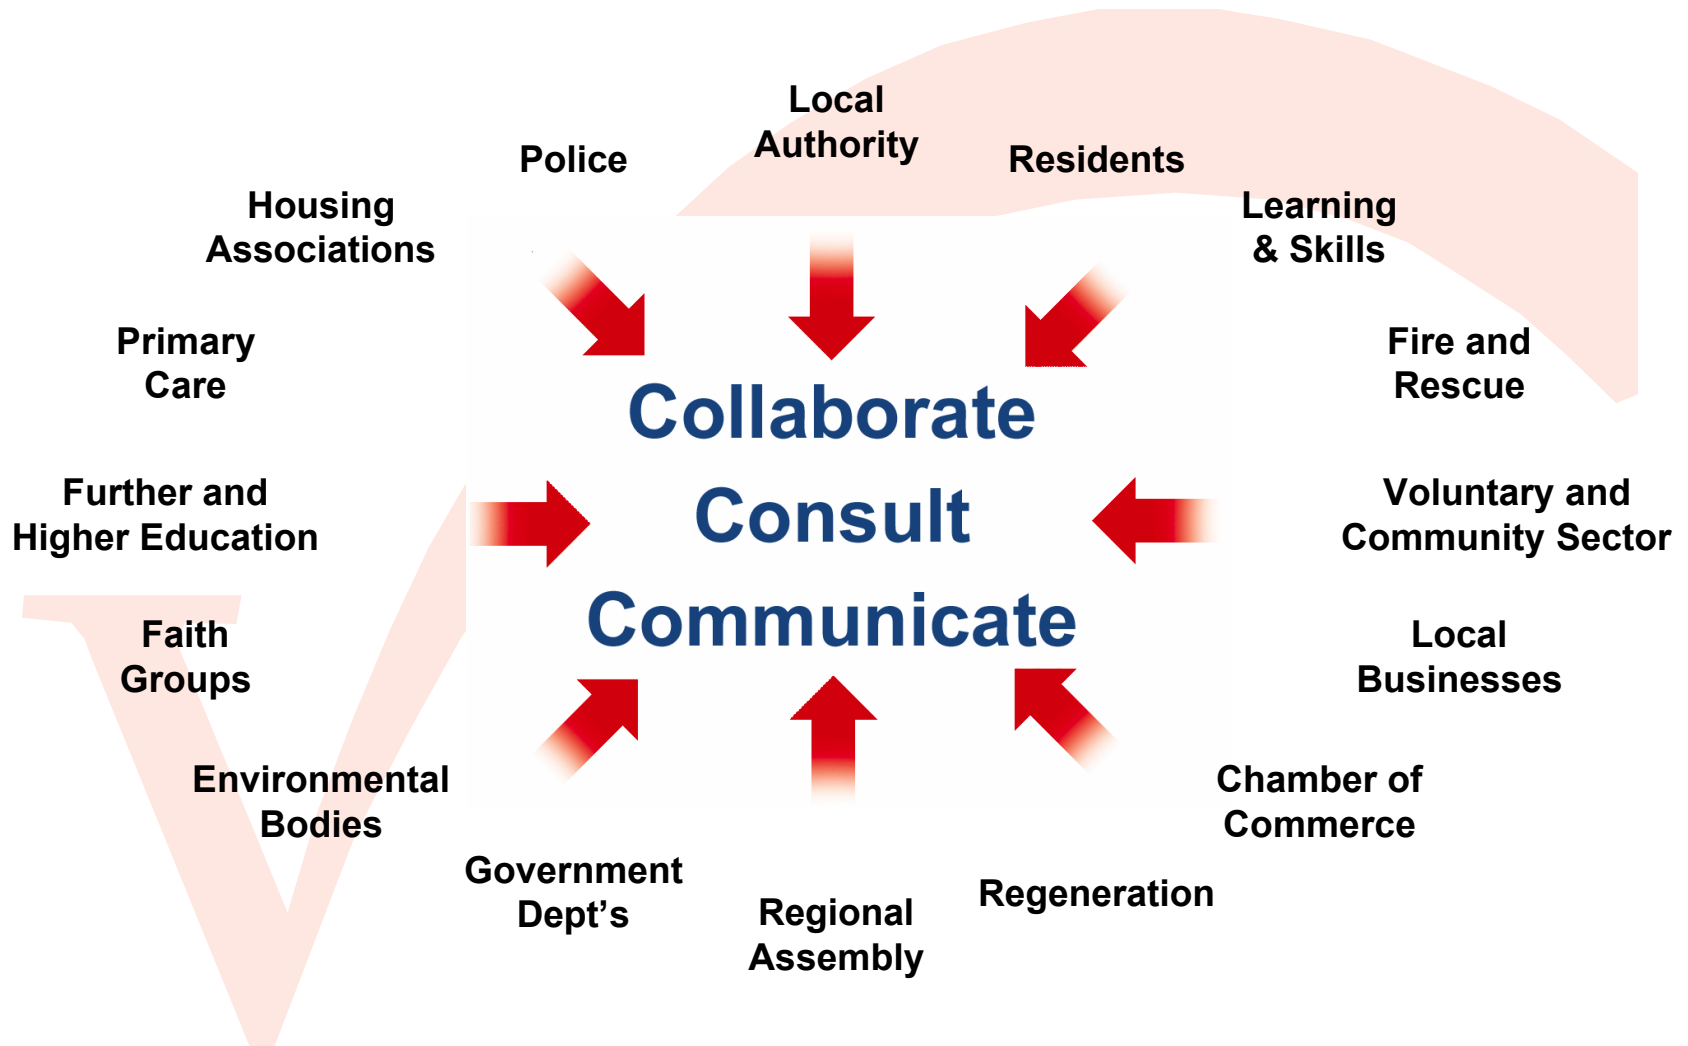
Local Authority

Police

Residents

Housing Associations

Learning & Skills

Primary Care

Fire and Rescue

Collaborate

Consult

Communicate

Further and Higher Education

Voluntary and Community Sector

Faith Groups

Local Businesses

Environmental Bodies

Chamber of Commerce

Government Dept’s

Regional Assembly

Regeneration